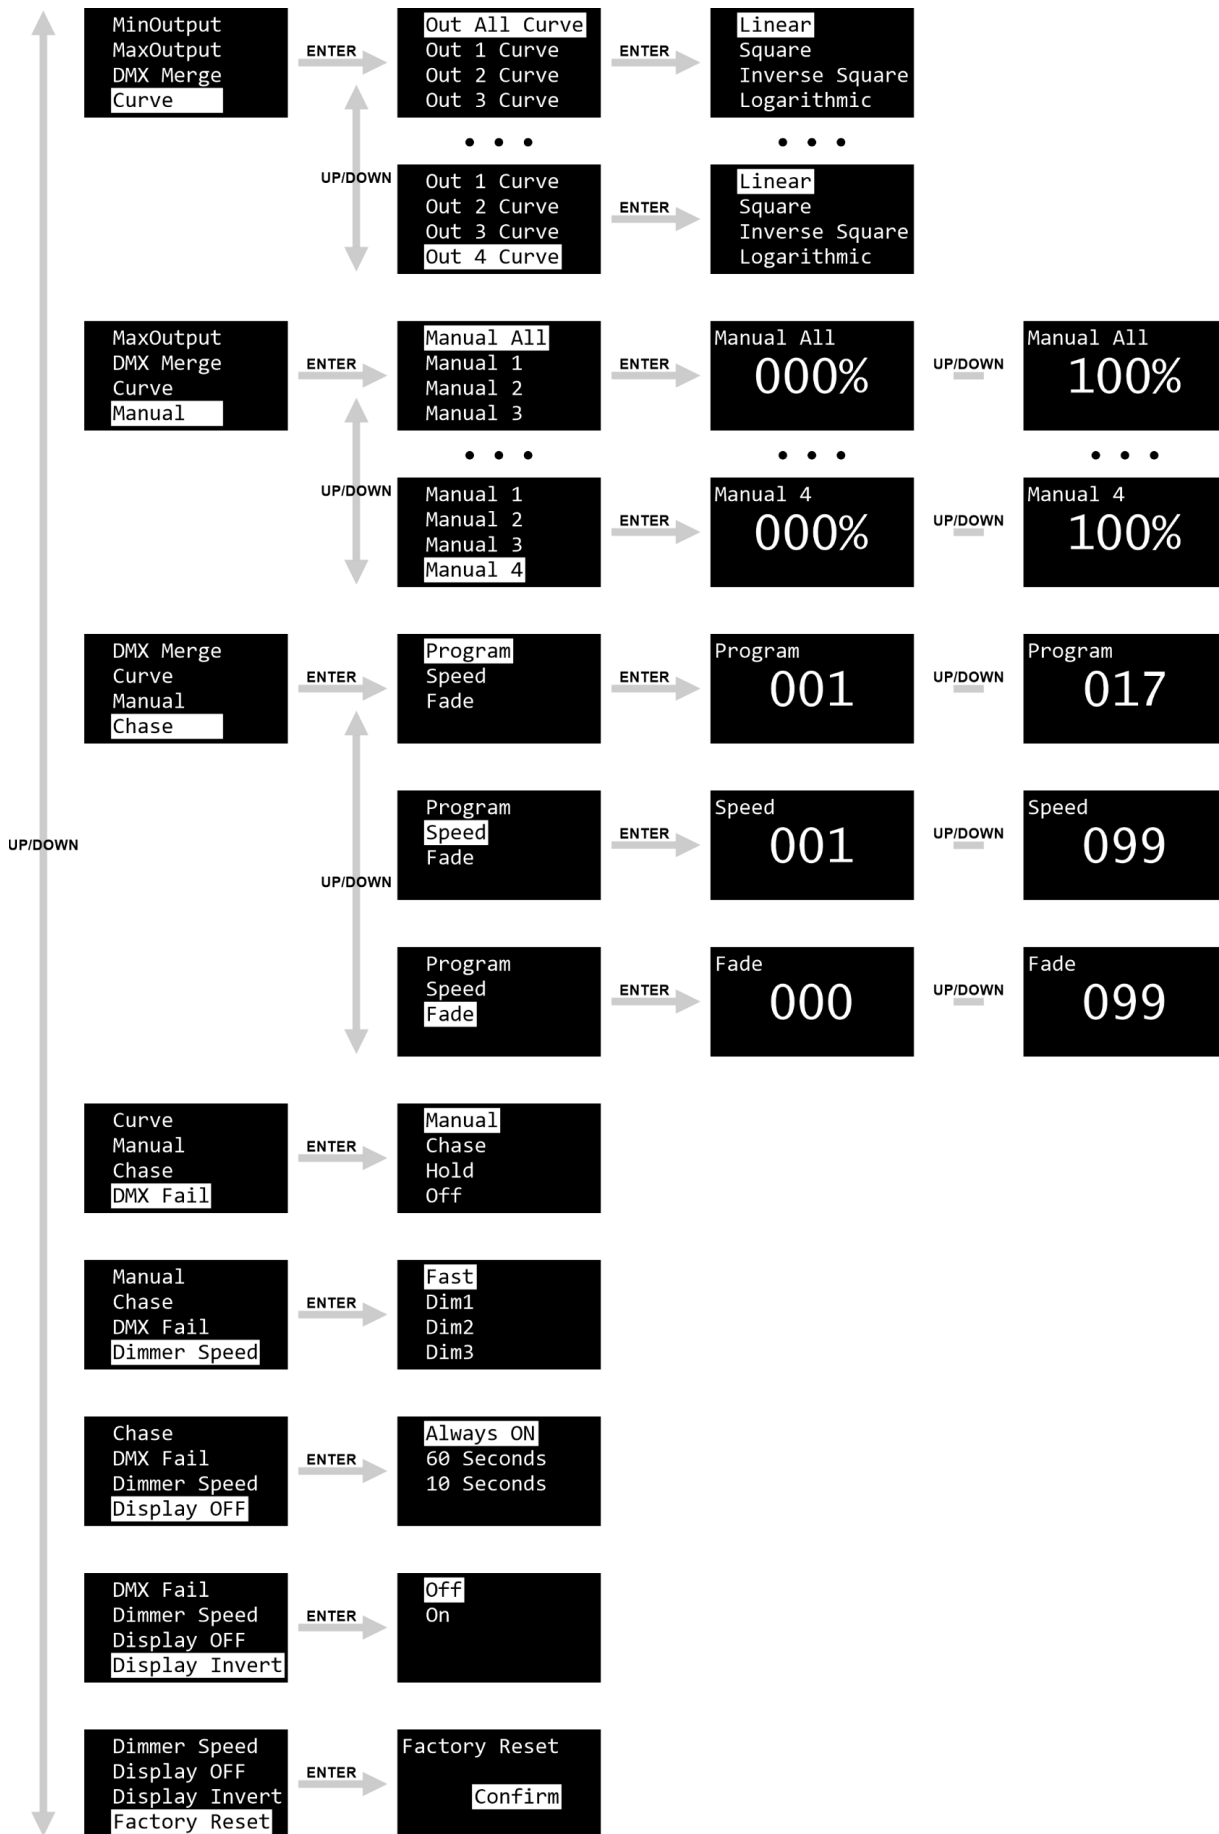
MinOutput
MaxOutput
DMX Merge
Curve

ENTER

Out All Curve
Out 1 Curve
Out 2 Curve
Out 3 Curve

ENTER

Linear
Square
Inverse Square
Logarithmic

• • •

• • •

UP/DOWN

Out 1 Curve
Out 2 Curve
Out 3 Curve
Out 4 Curve

ENTER

Linear
Square
Inverse Square
Logarithmic

MaxOutput
DMX Merge
Curve
Manual

ENTER

Manual All
Manual 1
Manual 2
Manual 3

ENTER

Manual All
000%

UP/DOWN

Manual All
100%

• • •

• • •

• • •

UP/DOWN

Manual 1
Manual 2
Manual 3
Manual 4

ENTER

Manual 4
000%

UP/DOWN

Manual 4
100%

DMX Merge
Curve
Manual
Chase

ENTER

Program
Speed
Fade

ENTER

Program
001

UP/DOWN

Program
017

UP/DOWN

Program
Speed
Fade

ENTER

Speed
001

UP/DOWN

Speed
099

UP/DOWN

Program
Speed
Fade

ENTER

Fade
000

UP/DOWN

Fade
099

Curve
Manual
Chase
DMX Fail

ENTER

Manual
Chase
Hold
Off

Manual
Chase
DMX Fail
Dimmer Speed

ENTER

Fast
Dim1
Dim2
Dim3

Chase
DMX Fail
Dimmer Speed
Display OFF

ENTER

Always ON
60 Seconds
10 Seconds

DMX Fail
Dimmer Speed
Display OFF
Display Invert

ENTER

Off
On

Dimmer Speed
Display OFF
Display Invert
Factory Reset

ENTER

Factory Reset
Confirm